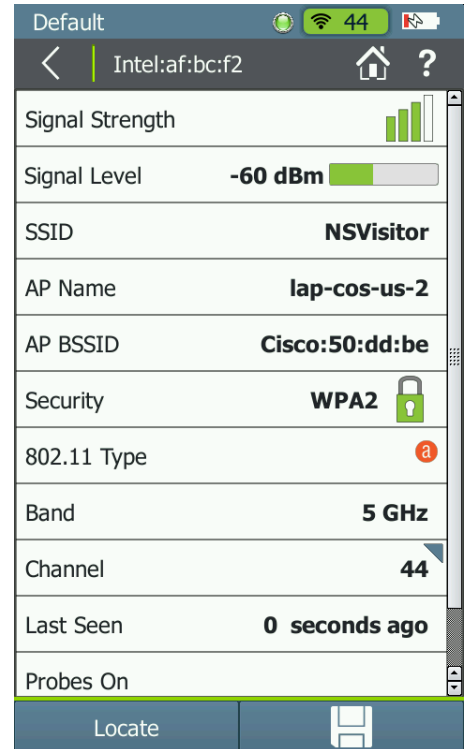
Default 44

Intel:af:bc:f2 ?

| | |
|---|---|
| Signal Strength | |
| Signal Level | -60 dBm |
| SSID | NSVisitor |
| AP Name | lap-cos-us-2 |
| AP BSSID | Cisco:50:dd:be |
| Security | WPA2 |
| 802.11 Type | a |
| Band | 5 GHz |
| Channel | 44 |
| Last Seen | 0 seconds ago |
| Probes On | |

Locate